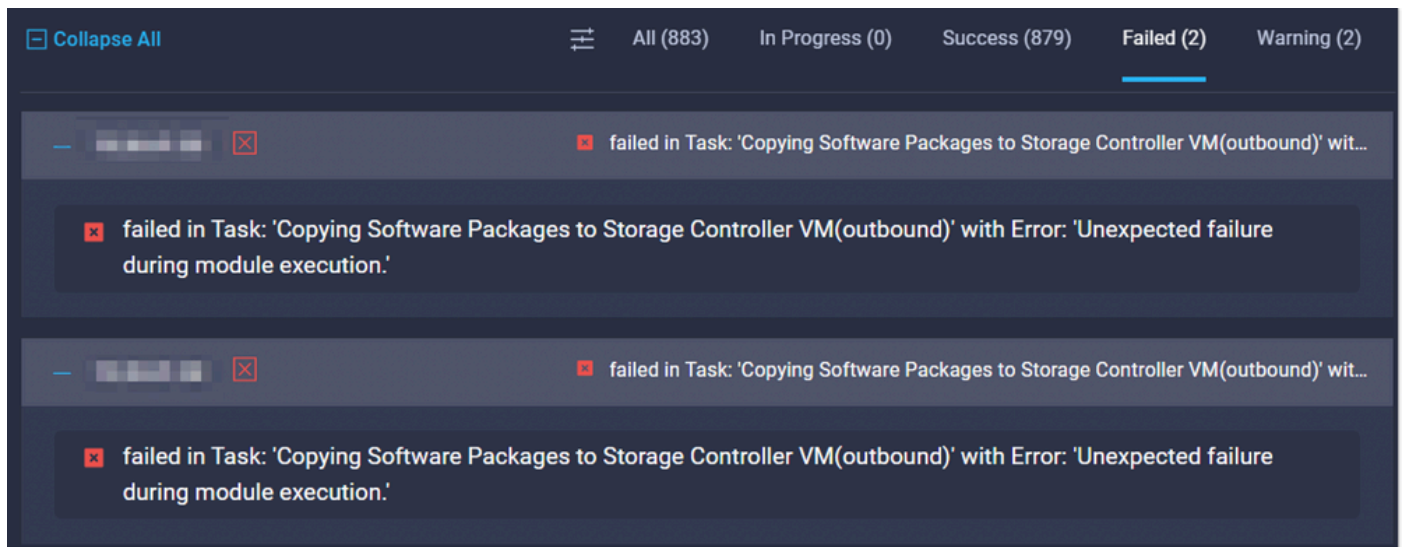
Collapse All

All (883) In Progress (0) Success (879) Failed (2) Warning (2)

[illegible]

failed in Task: 'Copying Software Packages to Storage Controller VM(outbound)' wit...

failed in Task: 'Copying Software Packages to Storage Controller VM(outbound)' with Error: 'Unexpected failure during module execution.'

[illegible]

failed in Task: 'Copying Software Packages to Storage Controller VM(outbound)' wit...

failed in Task: 'Copying Software Packages to Storage Controller VM(outbound)' with Error: 'Unexpected failure during module execution.'